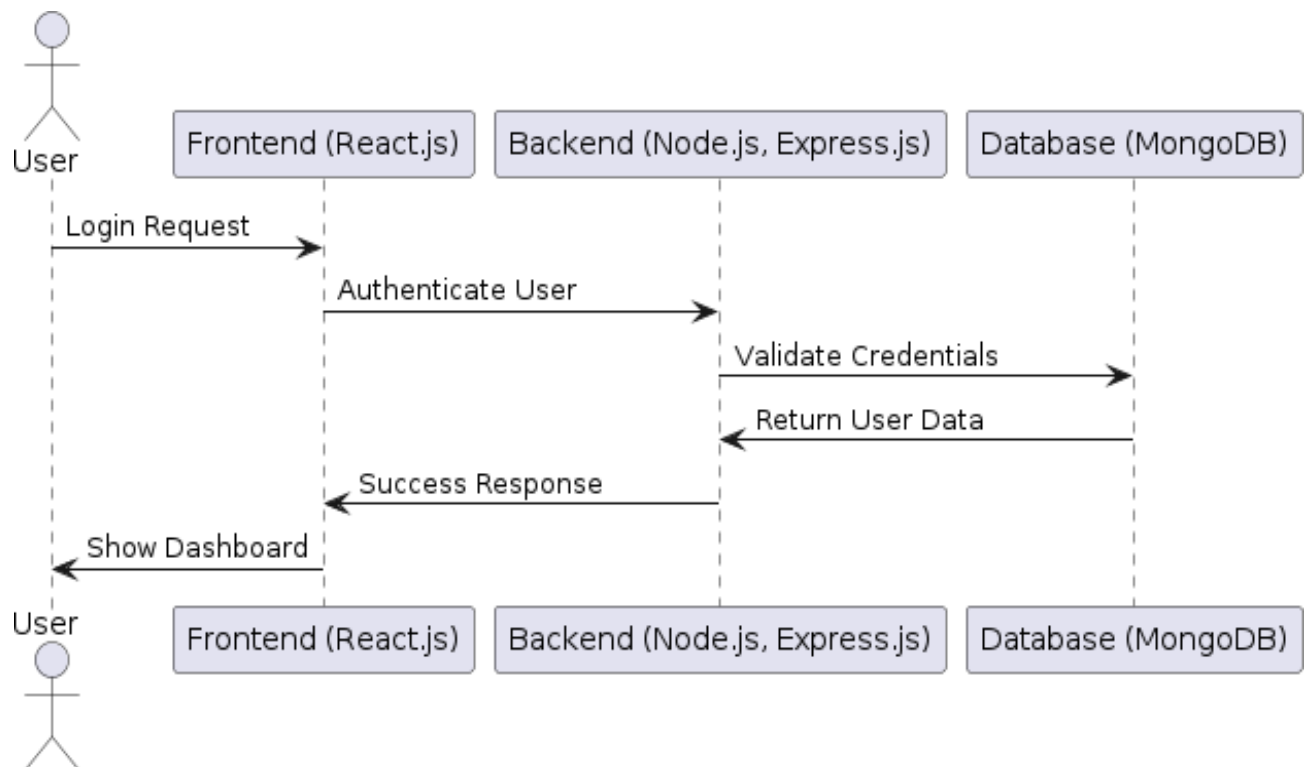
User

Frontend (React.js)

Backend (Node.js, Express.js)

Database (MongoDB)

Login Request

Authenticate User

Validate Credentials

Return User Data

Success Response

Show Dashboard

User

Frontend (React.js)

Backend (Node.js, Express.js)

Database (MongoDB)